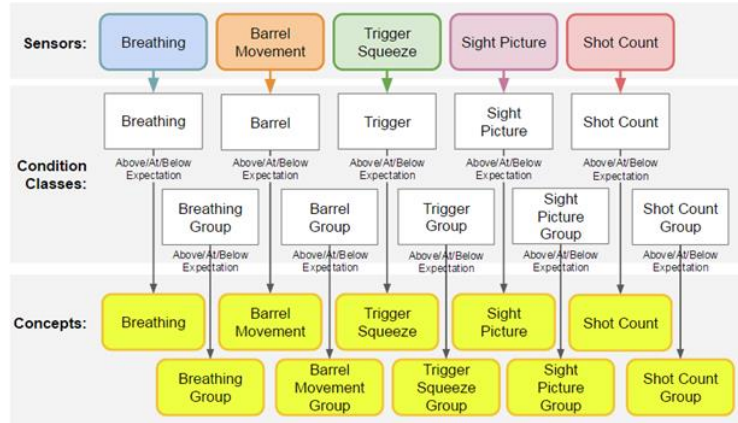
Sensors:
Breathing
Barrel Movement
Trigger Squeeze
Sight Picture
Shot Count

Condition Classes:
Breathing
Above/At/Below Expectation
Barrel
Above/At/Below Expectation
Trigger
Above/At/Below Expectation
Sight Picture
Above/At/Below Expectation
Shot Count
Above/At/Below Expectation

Breathing Group
Above/At/Below Expectation
Barrel Group
Above/At/Below Expectation
Trigger Group
Above/At/Below Expectation
Sight Picture Group
Above/At/Below Expectation
Shot Count Group
Above/At/Below Expectation

Concepts:
Breathing
Barrel Movement
Trigger Squeeze
Sight Picture
Shot Count

Breathing Group
Barrel Movement Group
Trigger Squeeze Group
Sight Picture Group
Shot Count Group